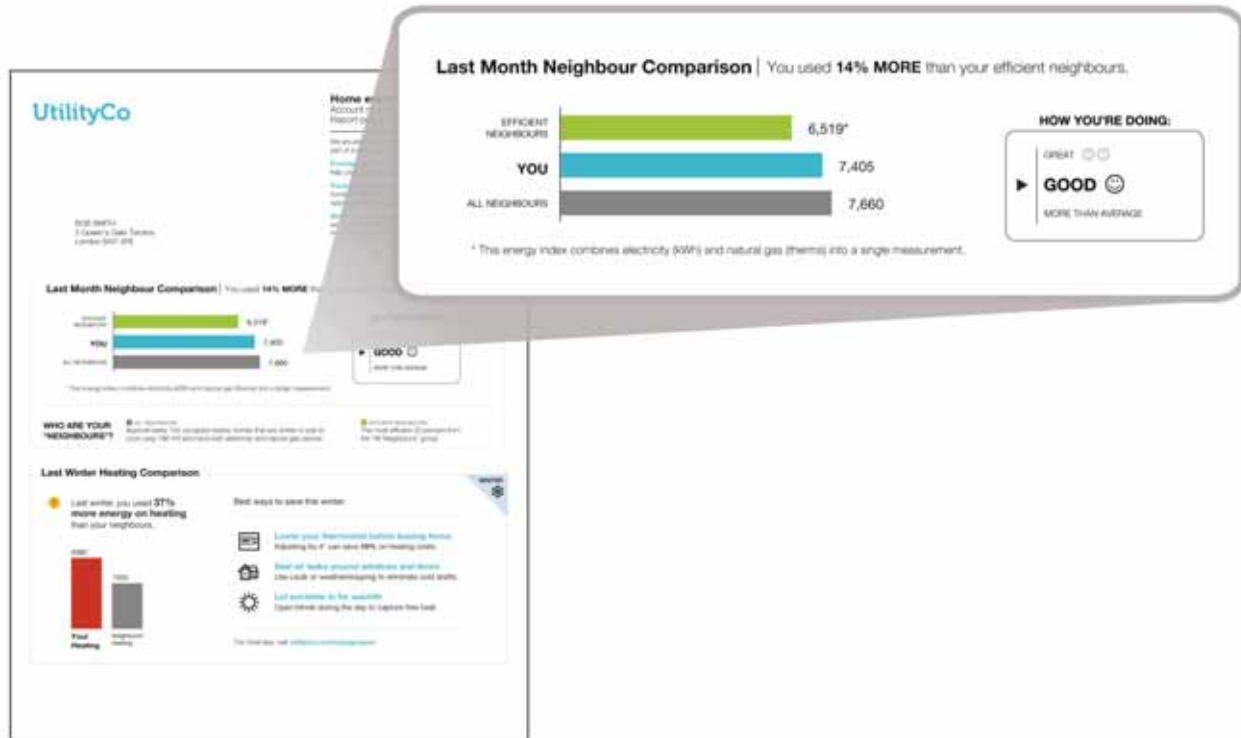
UtilityCo

Home e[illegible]
Account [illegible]
Report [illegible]

BOB SMITH
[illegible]
London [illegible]

Last Month Neighbour Comparison | You used 14% MORE than your efficient neighbours.

EFFICIENT NEIGHBOURS 6,519*
YOU 7,405
ALL NEIGHBOURS 7,660

HOW YOU'RE DOING:
GREAT ☺☺
► GOOD ☺
MORE THAN AVERAGE

* This energy index combines electricity (kWh) and natural gas (therms) into a single measurement.

WHO ARE YOUR "NEIGHBOURS"?

Last Winter Heating Comparison

WINTER

Last winter, you used 37% more energy on heating than your neighbours.

Best ways to save this winter:

Lower your thermostat before leaving home
Adjusting by 4° can save 10% on heating costs.

Seal air leaks around windows and doors
Use caulk or weatherstripping to eliminate cold drafts.

Let sunshine in for warmth
Open blinds during the day to capture free heat.

Your Heating
Neighbours' Heating

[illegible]